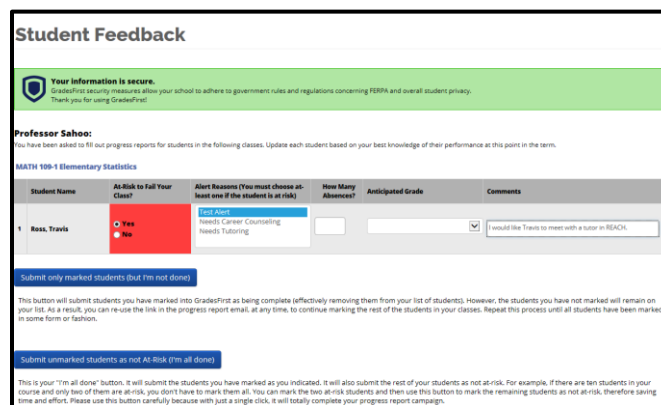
Student Feedback

Your information is secure.
GradesFirst security measures allow your school to adhere to government rules and regulations concerning FERPA and overall student privacy.
Thank you for using GradesFirst!

Professor Sahoo:
You have been asked to fill out progress reports for students in the following classes. Update each student based on your best knowledge of their performance at this point in the term.

MATH 109-1 Elementary Statistics

| | Student Name | At-Risk to Fail Your Class? | Alert Reasons (You must choose at-least one if the student is at risk) | How Many Absences? | Anticipated Grade | Comments |
|---|---|---|---|---|---|---|
| 1 | Ross, Travis | Yes No | Test Alert Needs Career Counseling Needs Tutoring | | | I would like Travis to meet with a tutor in REACH. |

Submit only marked students (but I'm not done)

This button will submit students you have marked into GradesFirst as being complete (effectively removing them from your list of students). However, the students you have not marked will remain on your list. As a result, you can re-use the link in the progress report email, at any time, to continue marking the rest of the students in your classes. Repeat this process until all students have been marked in some form or fashion.

Submit unmarked students as not At-Risk (I'm all done)

This is your "I'm all done" button. It will submit the students you have marked as you indicated. It will also submit the rest of your students as not at-risk. For example, if there are ten students in your course and only two of them are at-risk, you don't have to mark them all. You can mark the two at-risk students and then use this button to mark the remaining students as not at-risk, therefore saving time and effort. Please use this button carefully because with just a single click, it will totally complete your progress report campaign.